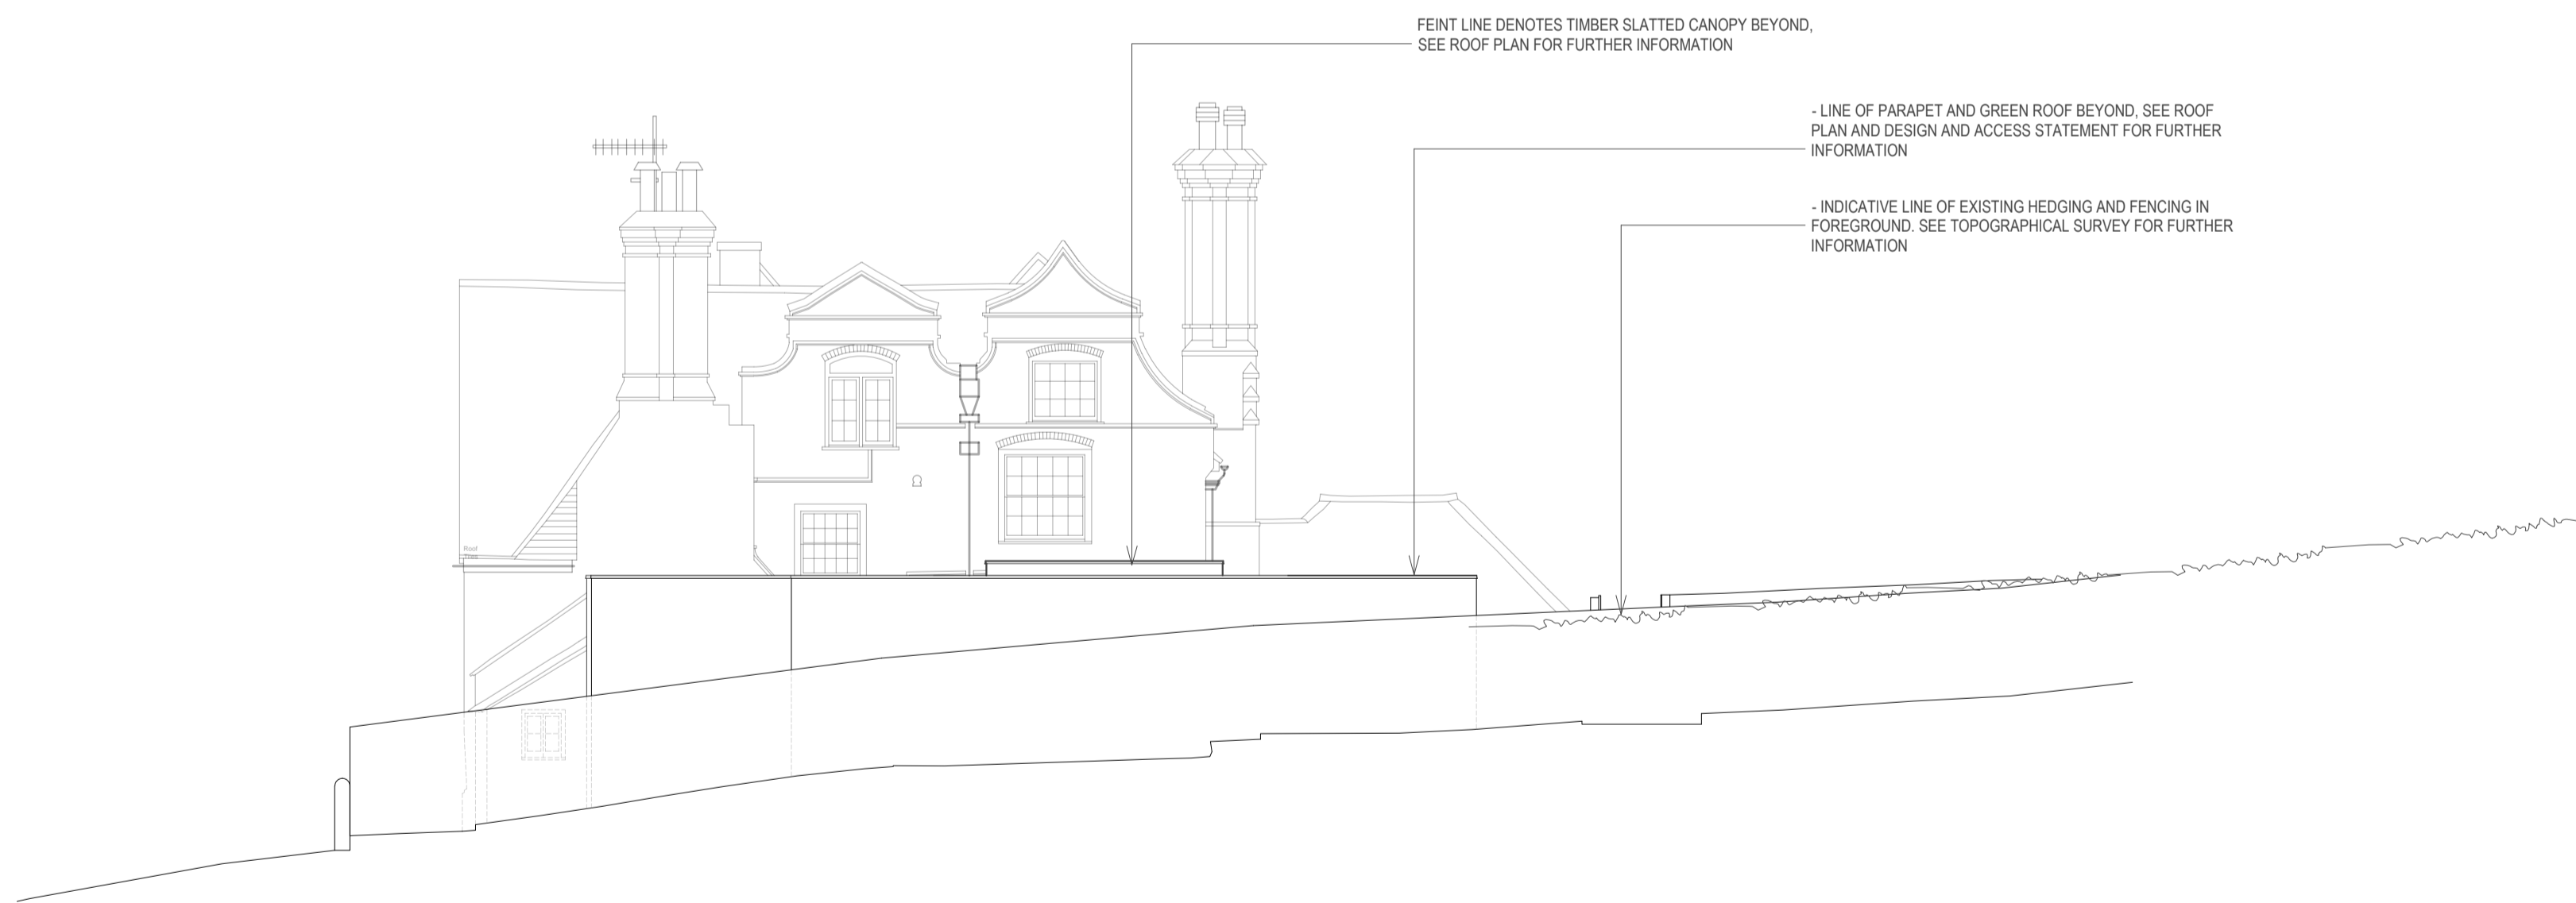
FEINT LINE DENOTES TIMBER SLATTED CANOPY BEYOND, SEE ROOF PLAN FOR FURTHER INFORMATION

- LINE OF PARAPET AND GREEN ROOF BEYOND, SEE ROOF PLAN AND DESIGN AND ACCESS STATEMENT FOR FURTHER INFORMATION

- INDICATIVE LINE OF EXISTING HEDGING AND FENCING IN FOREGROUND. SEE TOPOGRAPHICAL SURVEY FOR FURTHER INFORMATION

Roof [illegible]